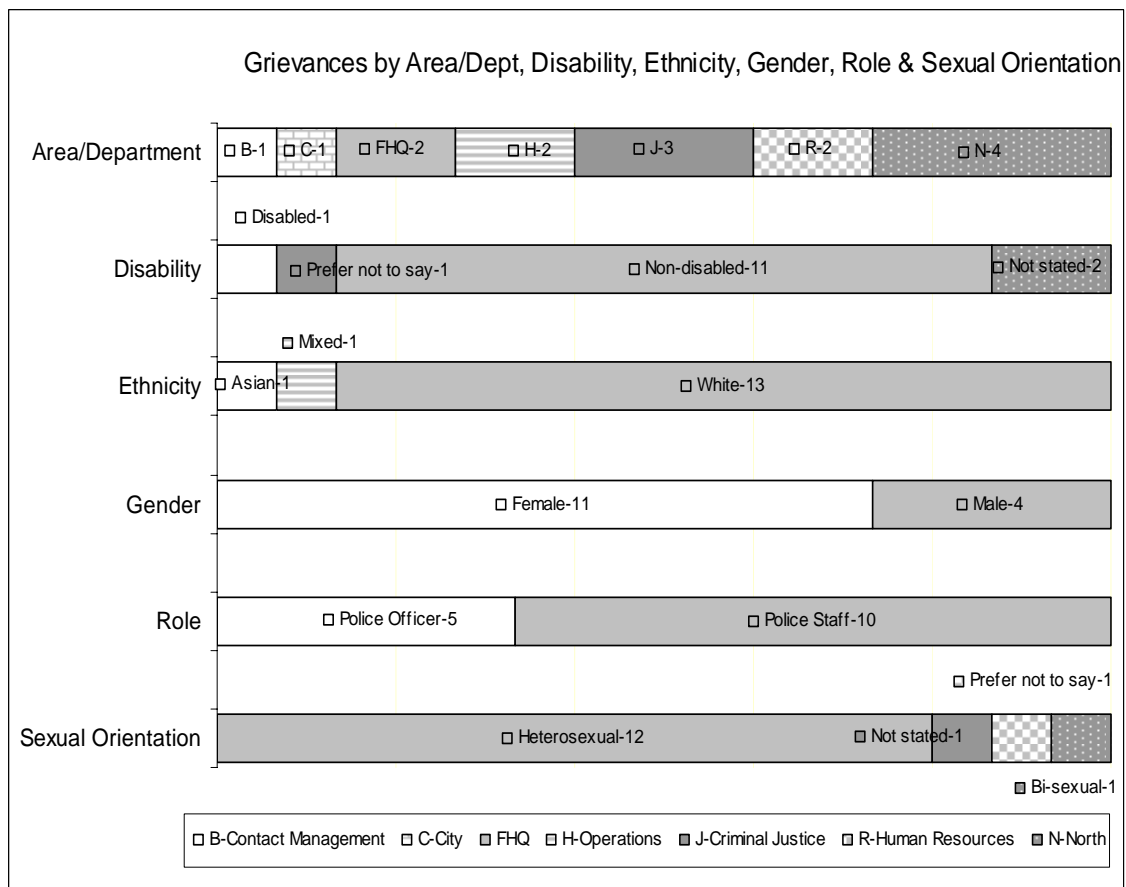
Grievances by Area/Dept, Disability, Ethnicity, Gender, Role & Sexual Orientation

Area/Department
B-1
C-1
FHQ-2
H-2
J-3
R-2
N-4

Disability
Disabled-1
Prefer not to say-1
Non-disabled-11
Not stated-2

Ethnicity
Mixed-1
Asian-1
White-13

Gender
Female-11
Male-4

Role
Police Officer-5
Police Staff-10

Sexual Orientation
Prefer not to say-1
Heterosexual-12
Not stated-1
Bi-sexual-1

B-Contact Management
C-City
FHQ
H-Operations
J-Criminal Justice
R-Human Resources
N-North